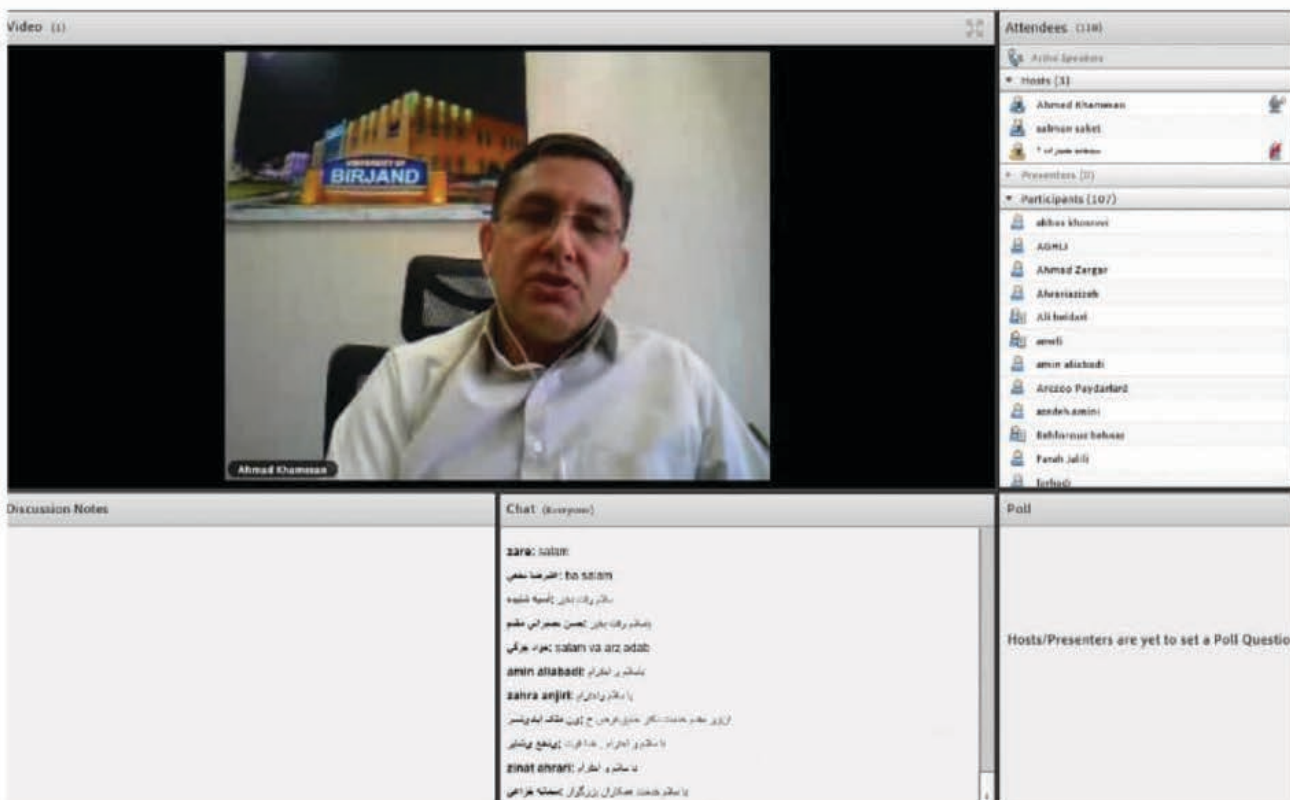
Video (1)

UNIVERSITY OF BIRJAND

Ahmad Khamesan

Attendees (118)

Active Speakers

Hosts (3)

Ahmed Khamesan

salman saket

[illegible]

Presenters (0)

Participants (107)

abbas khosravi

AGHILI

Ahmad Zargar

Ahrariazizeh

Ali heidari

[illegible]

amin aliabadi

Arezoo Paydarfard

azadeh amini

Behfarouz behzaz

Farah Jalili

farhadi

Discussion Notes

Chat (Everyone)

zara: salam

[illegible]: ba salam

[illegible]

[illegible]

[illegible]: salam va arz adab

amin aliabadi: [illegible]

zahra anjiri: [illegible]

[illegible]

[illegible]

zinat ahrari: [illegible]

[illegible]

Poll

Hosts/Presenters are yet to set a Poll Questio